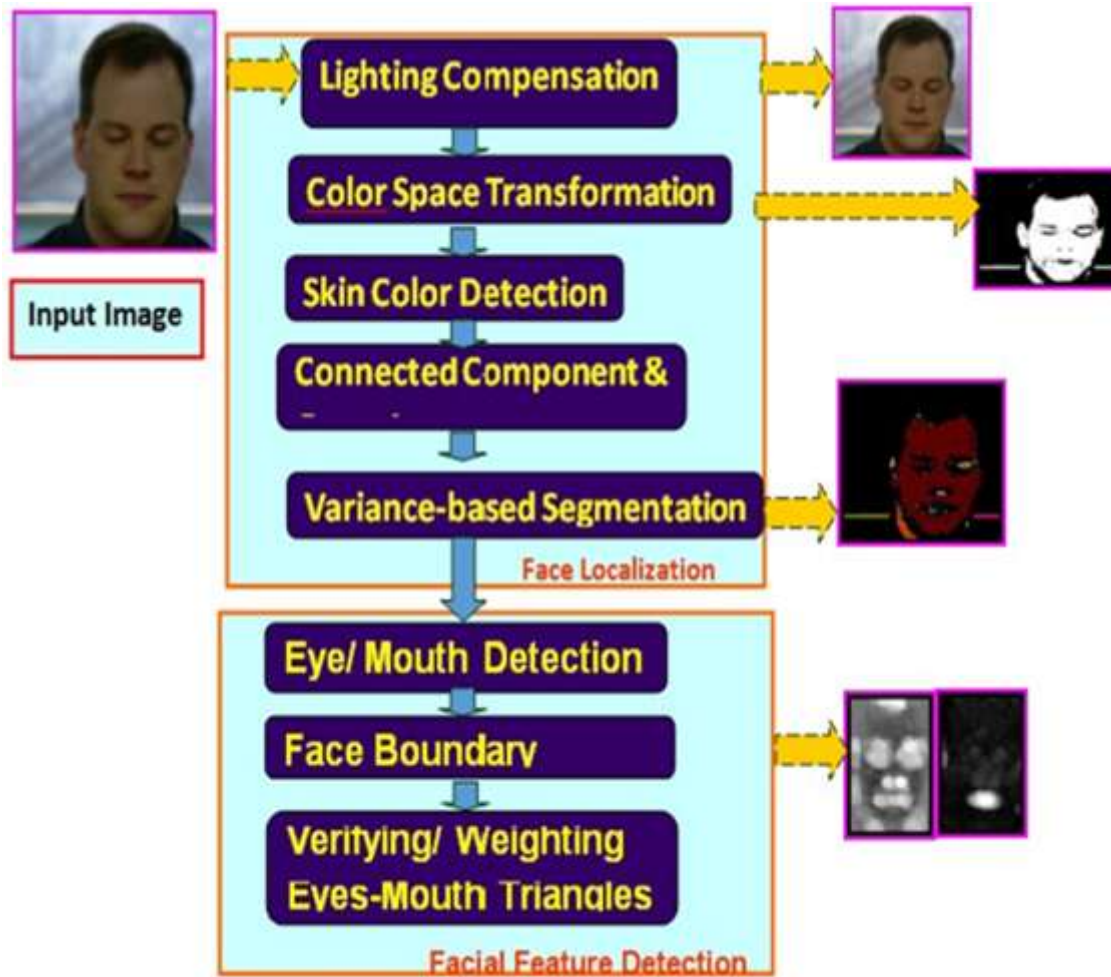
Input Image

Lighting Compensation

Color Space Transformation

Skin Color Detection

Connected Component & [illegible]

Variance-based Segmentation

Face Localization

Eye/ Mouth Detection

Face Boundary

Verifying/ Weighting Eyes-Mouth Triangles

Facial Feature Detection